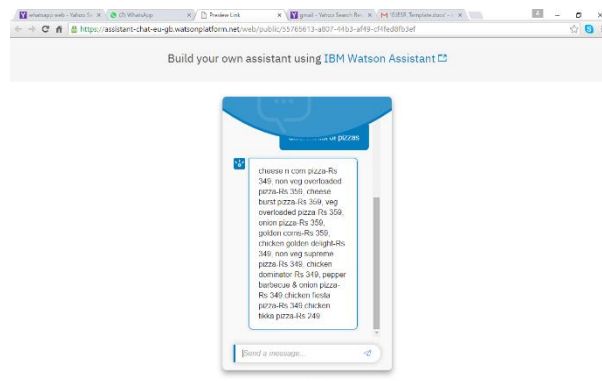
whatsapp web - Yahoo S × | (2) WhatsApp × | Preview Link × | gmail - Yahoo Search Re × | IJSEA Template.docx - ×

https://assistant-chat-eu-gb.watsonplatform.net/web/public/55765613-a807-44b3-af49-cf4fed8fb3ef

Build your own assistant using IBM Watson Assistant

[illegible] of pizzas

cheese n corn pizza-Rs 349, non veg overloaded pizza-Rs 359, cheese burst pizza-Rs 369, veg overloaded pizza Rs 359, onion pizza-Rs 359, golden corn-Rs 359, chicken golden delight-Rs 349, non veg supreme pizza-Rs 349, chicken dominator-Rs 349, pepper barbecue & onion pizza-Rs 349 chicken fiesta pizza-Rs 349 chicken tikka pizza-Rs 249

Send a message...